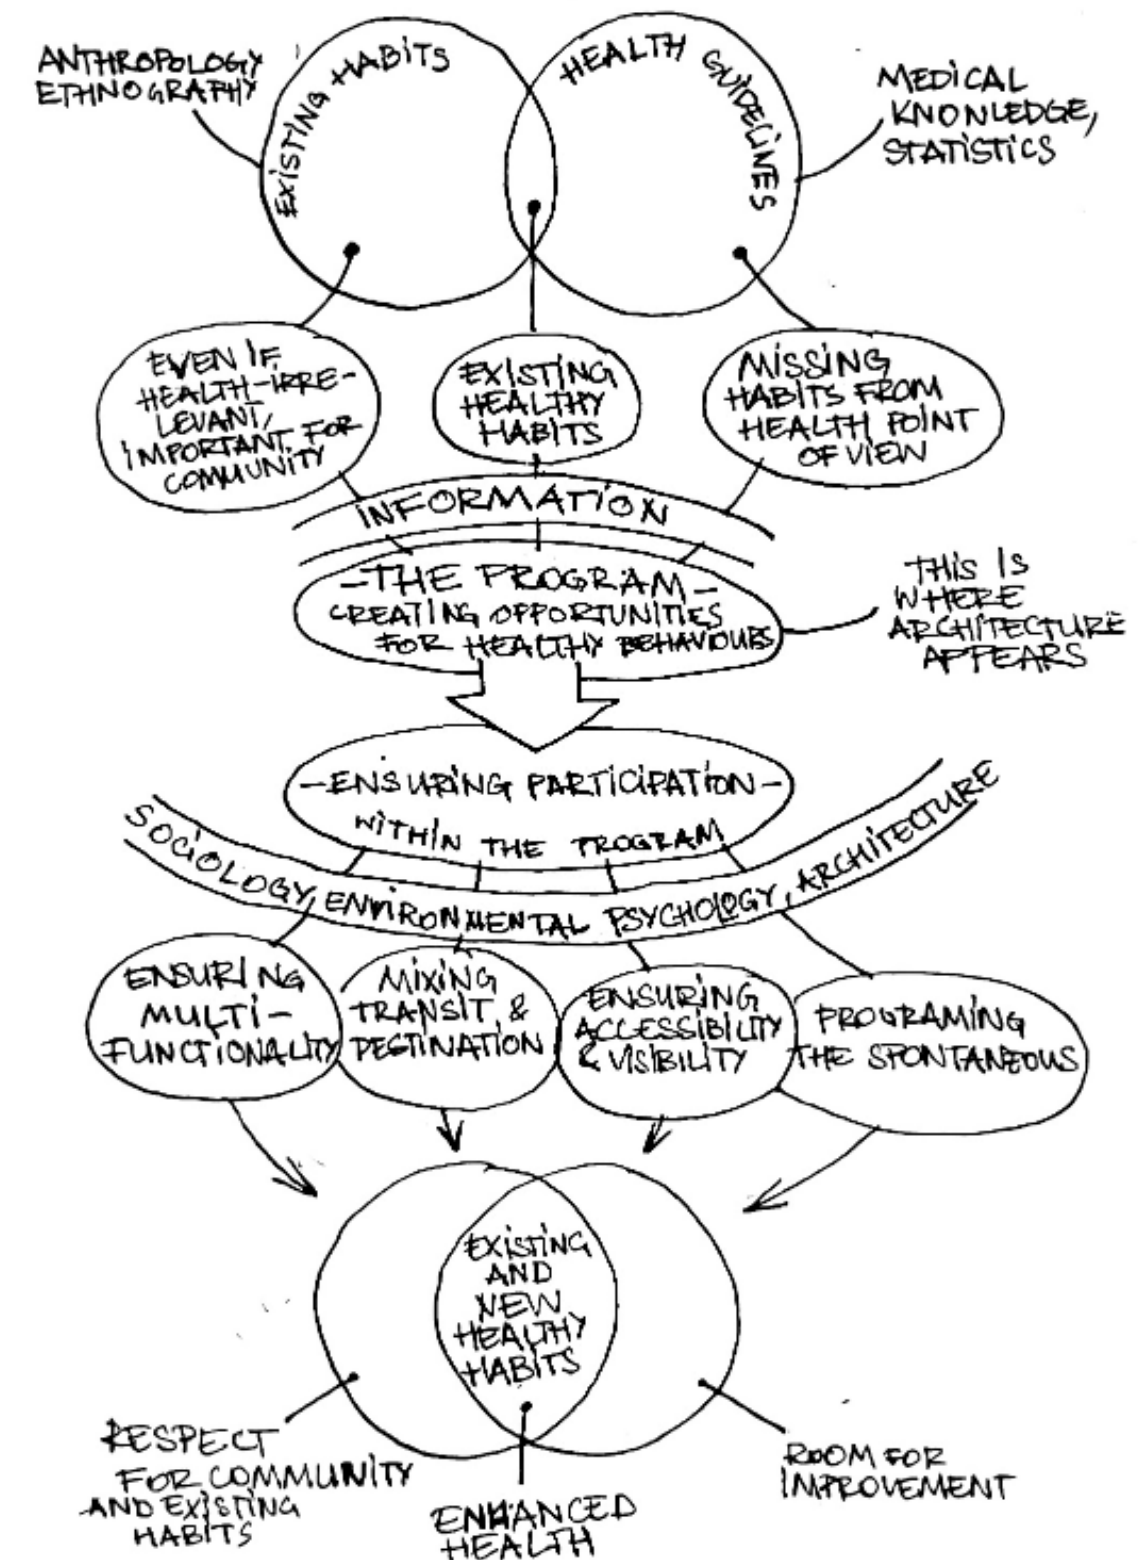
ANTHROPOLOGY ETHNOGRAPHY

EXISTING HABITS

HEALTH GUIDELINES

MEDICAL KNONLEDGE, STATISTICS

EVEN IF HEALTH-IRRELEVANT, IMPORTANT FOR COMMUNITY

EXISTING HEALTHY HABITS

MISSING HABITS FROM HEALTH POINT OF VIEW

INFORMATION

-THE PROGRAM- CREATING OPPORTUNITIES FOR HEALTHY BEHAVIOURS

THIS IS WHERE ARCHITECTURE APPEARS

-ENSURING PARTICIPATION- WITHIN THE PROGRAM

SOCIOLOGY, ENVIRONMENTAL PSYCHOLOGY, ARCHITECTURE

ENSURING MULTI-FUNCTIONALITY

MIXING TRANSIT & DESTINATION

ENSURING ACCESSIBILITY & VISIBILITY

PROGRAMING THE SPONTANEOUS

EXISTING AND NEW HEALTHY HABITS

RESPECT FOR COMMUNITY AND EXISTING HABITS

ENHANCED HEALTH

ROOM FOR IMPROVEMENT